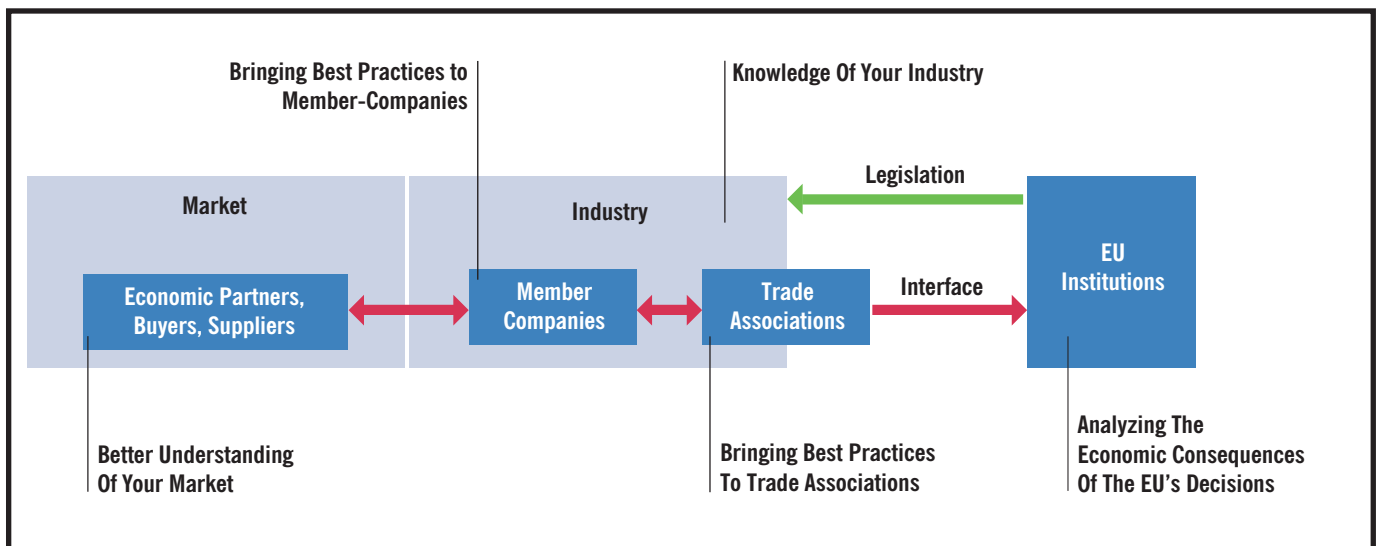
Bringing Best Practices to Member-Companies

Knowledge Of Your Industry

Legislation

Market

Industry

EU Institutions

Economic Partners, Buyers, Suppliers

Member Companies

Trade Associations

Interface

Better Understanding Of Your Market

Bringing Best Practices To Trade Associations

Analyzing The Economic Consequences Of The EU's Decisions